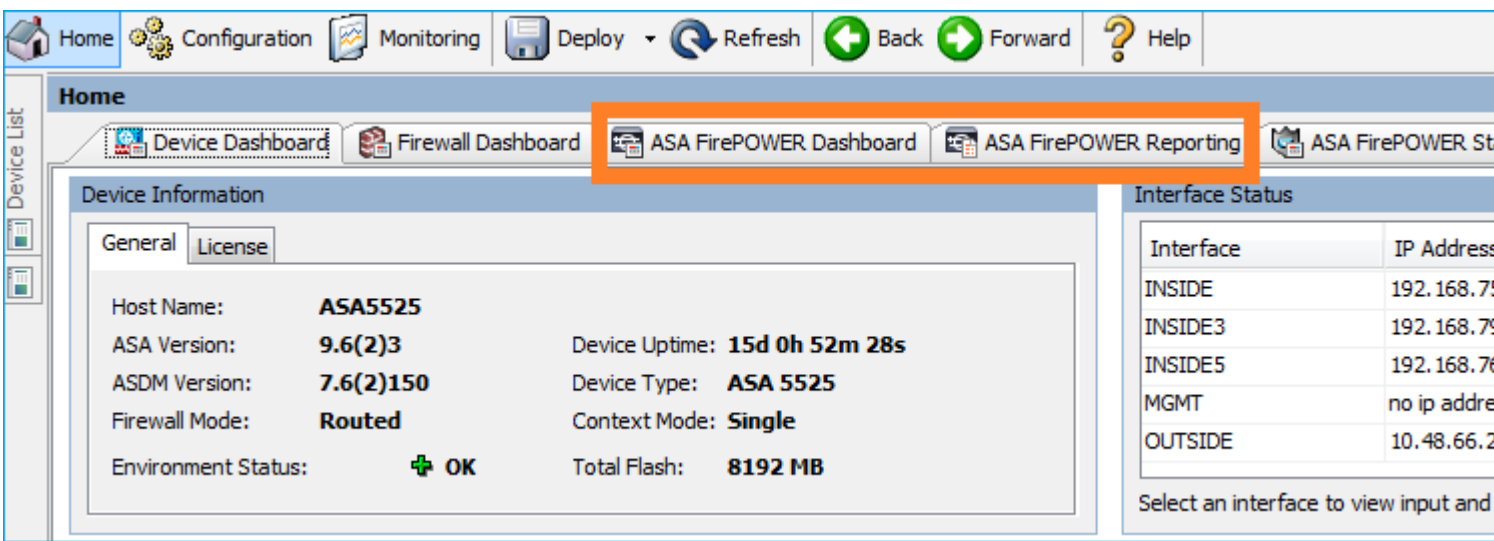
Home Configuration Monitoring Deploy Refresh Back Forward Help

Device List

Home

Device Dashboard | Firewall Dashboard | ASA FirePOWER Dashboard | ASA FirePOWER Reporting | ASA FirePOWER St

Device Information

General | License

Host Name: ASA5525
ASA Version: 9.6(2)3
ASDM Version: 7.6(2)150
Firewall Mode: Routed
Environment Status: OK

Device Uptime: 15d 0h 52m 28s
Device Type: ASA 5525
Context Mode: Single
Total Flash: 8192 MB

Interface Status

| Interface | IP Address |
|---|---|
| INSIDE | 192.168.75 |
| INSIDE3 | 192.168.79 |
| INSIDE5 | 192.168.76 |
| MGMT | no ip addre |
| OUTSIDE | 10.48.66.2 |

Select an interface to view input and